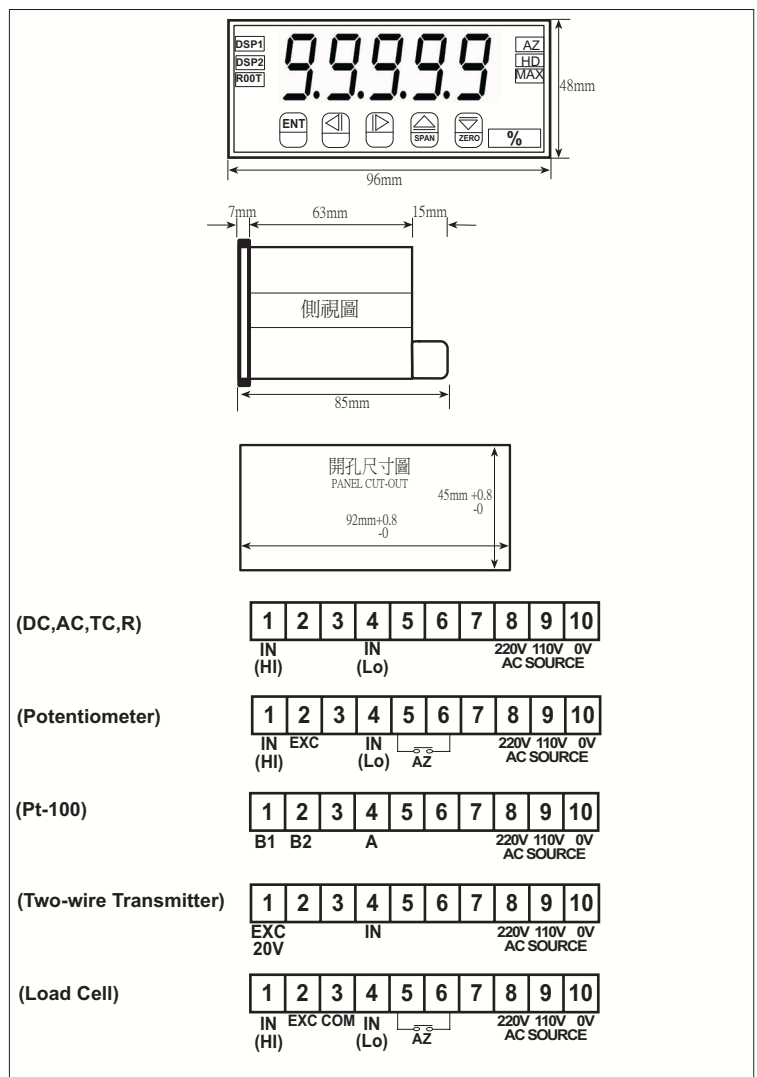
DSP1
DSP2
R00T
9.9.9.9.9
AZ
HD
MAX
48mm
ENT
SPAN
ZERO
%
96mm

7mm 63mm 15mm
側視圖
85mm

開孔尺寸圖
PANEL CUT-OUT
45mm +0.8 -0
92mm+0.8 -0

(DC,AC,TC,R)

| 1 | 2 | 3 | 4 | 5 | 6 | 7 | 8 | 9 | 10 |
|---|---|---|---|---|---|---|---|---|---|

IN (HI) IN (Lo) 220V 110V 0V AC SOURCE

(Potentiometer)

| 1 | 2 | 3 | 4 | 5 | 6 | 7 | 8 | 9 | 10 |
|---|---|---|---|---|---|---|---|---|---|

IN (HI) EXC IN (Lo) AZ 220V 110V 0V AC SOURCE

(Pt-100)

| 1 | 2 | 3 | 4 | 5 | 6 | 7 | 8 | 9 | 10 |
|---|---|---|---|---|---|---|---|---|---|

B1 B2 A 220V 110V 0V AC SOURCE

(Two-wire Transmitter)

| 1 | 2 | 3 | 4 | 5 | 6 | 7 | 8 | 9 | 10 |
|---|---|---|---|---|---|---|---|---|---|

EXC 20V IN 220V 110V 0V AC SOURCE

(Load Cell)

| 1 | 2 | 3 | 4 | 5 | 6 | 7 | 8 | 9 | 10 |
|---|---|---|---|---|---|---|---|---|---|

IN (HI) EXC COM IN (Lo) AZ 220V 110V 0V AC SOURCE